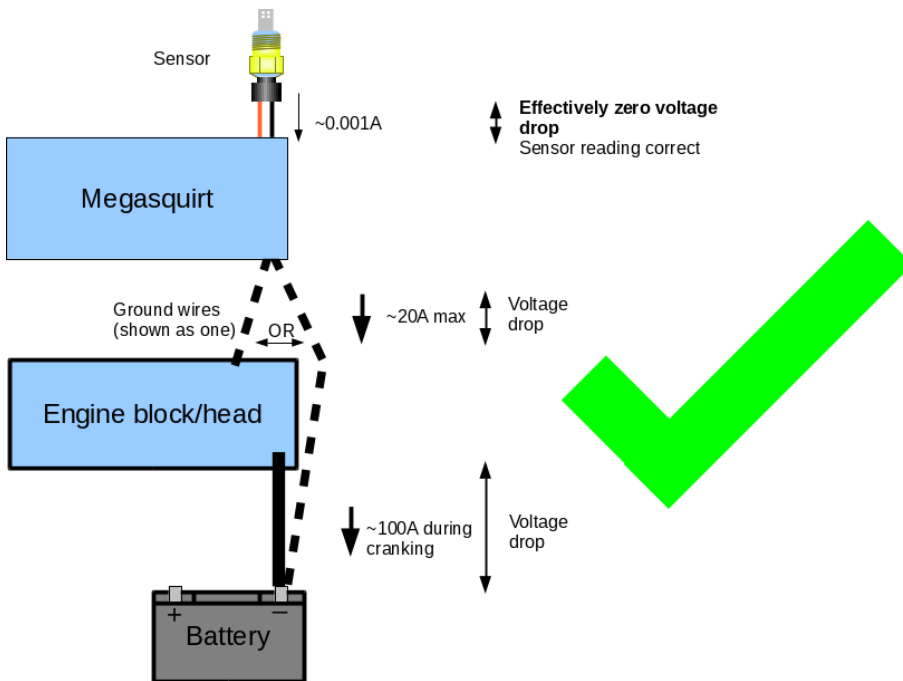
Sensor

~0.001A

**Effectively zero voltage drop**
Sensor reading correct

Megasquirt

Ground wires (shown as one)

OR

~20A max

Voltage drop

Engine block/head

~100A during cranking

Voltage drop

+

−

Battery